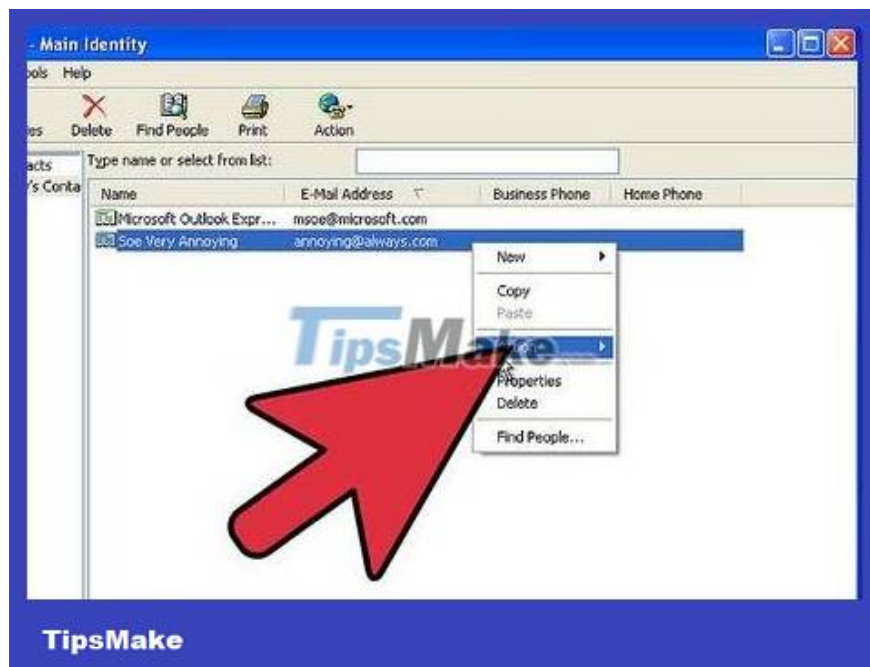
- Main Identity

ols Help

es Delete Find People Print Action

acts
's Conta

Type name or select from list:

| Name | E-Mail Address | Business Phone | Home Phone |
|---|---|---|---|
| Microsoft Outlook Expr... | msoe@microsoft.com | | |
| Soe Very Annoying | annoying@always.com | | |

New
Copy
Paste
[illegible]
Properties
Delete
Find People...

TipsMake

TipsMake